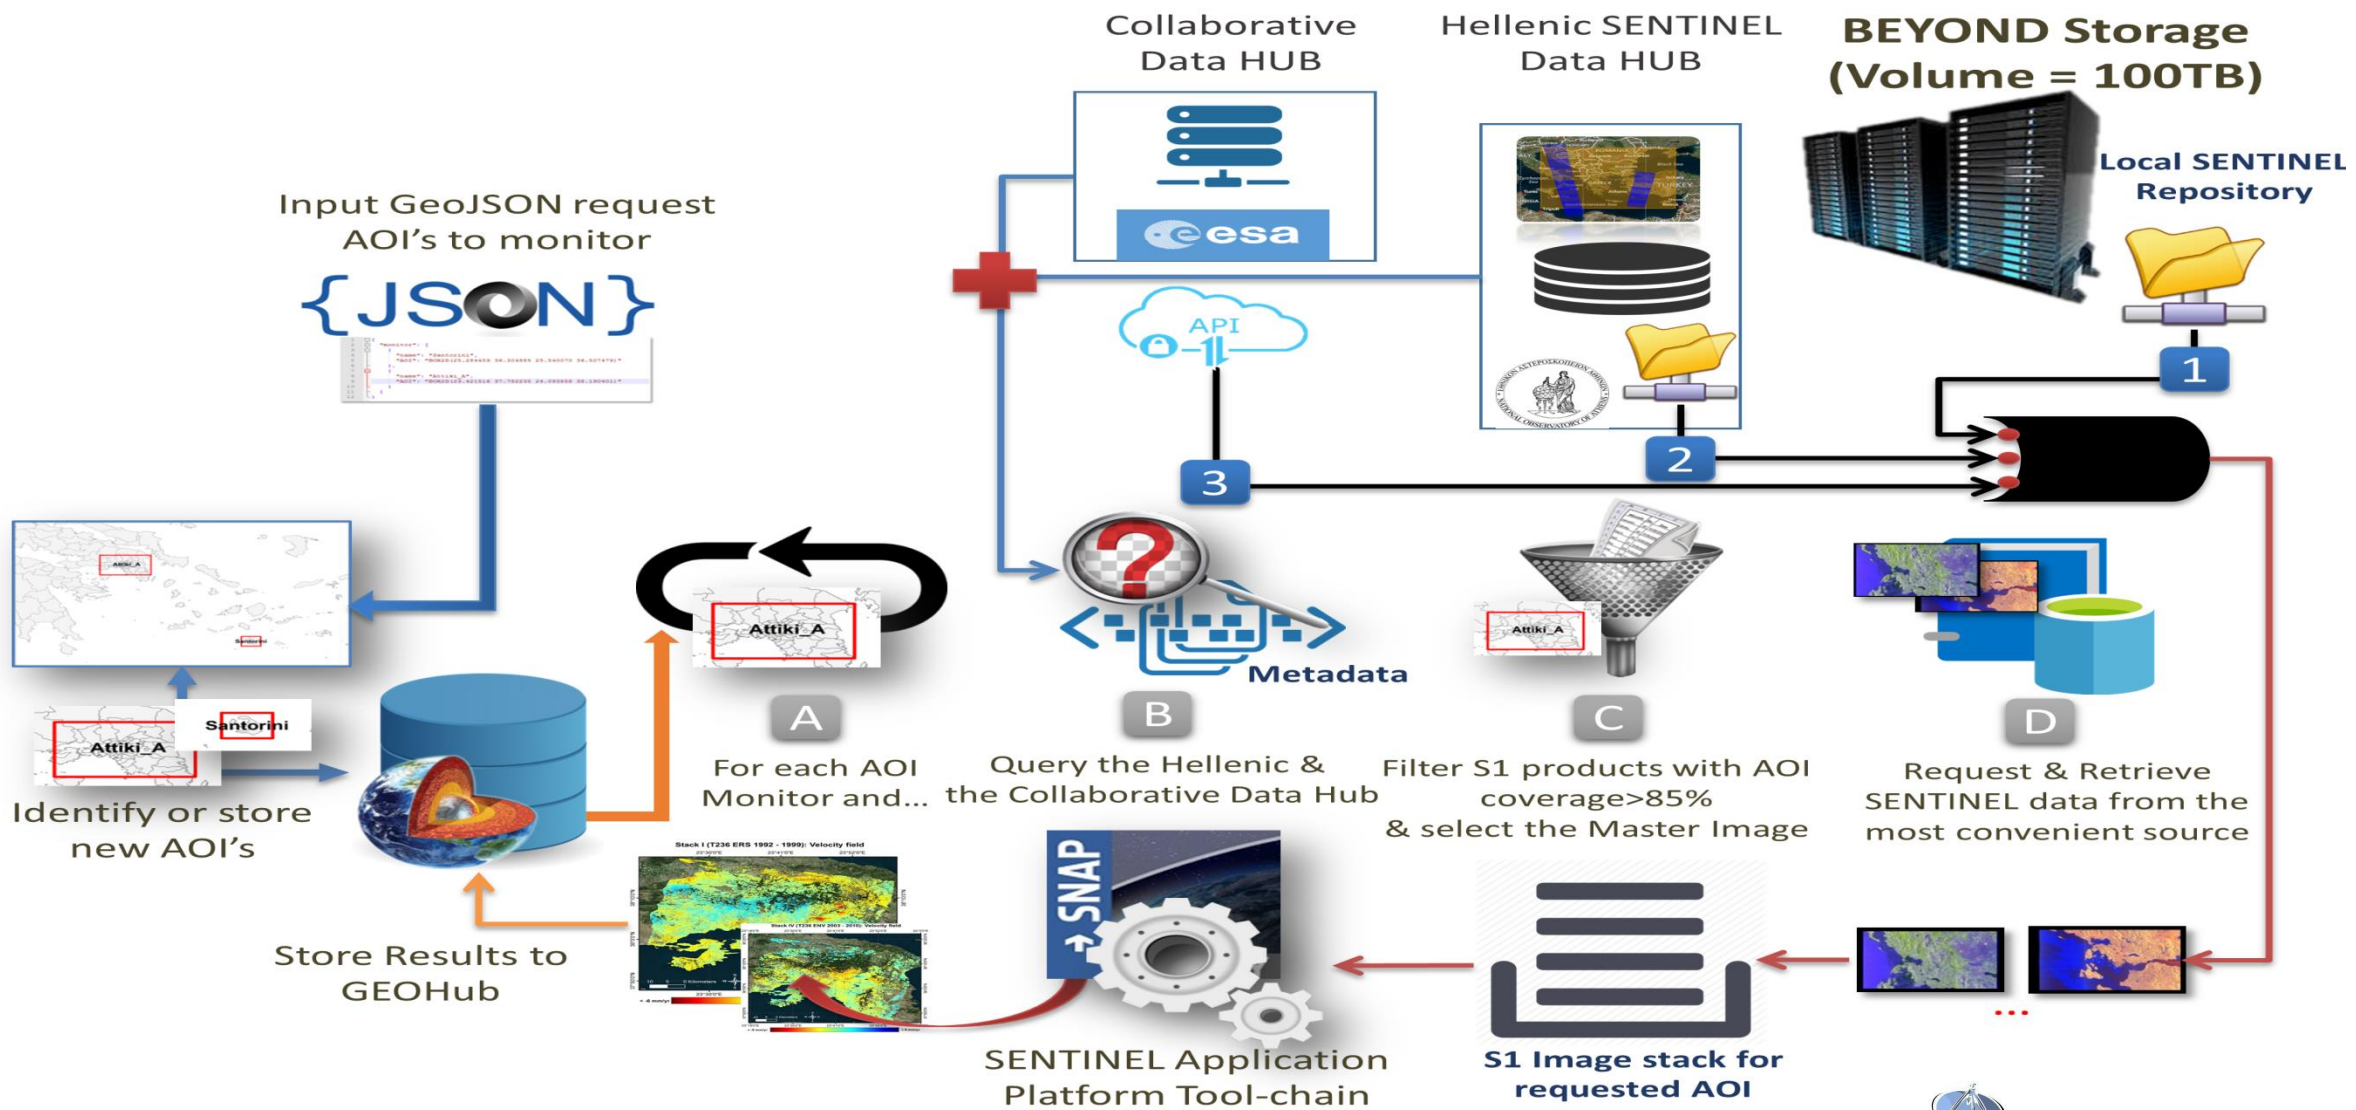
Collaborative Data HUB

Hellenic SENTINEL Data HUB

BEYOND Storage (Volume = 100TB)

Local SENTINEL Repository

Input GeoJSON request AOI's to monitor

{JSON}

esa

API

1

2

3

Attiki_A

Santorini

Attiki_A

Attiki_A

Santorini

Identify or store new AOI's

Attiki_A

A

For each AOI Monitor and...

Metadata

B

Query the Hellenic & the Collaborative Data Hub

Attiki_A

C

Filter S1 products with AOI coverage>85% & select the Master Image

D

Request & Retrieve SENTINEL data from the most convenient source

Stack I (T236 ERS 1992 - 1999): Velocity field

Stack IV (T236 ENV 2003 - 2010): Velocity field

Store Results to GEOHub

SNAP

SENTINEL Application Platform Tool-chain

S1 Image stack for requested AOI

...